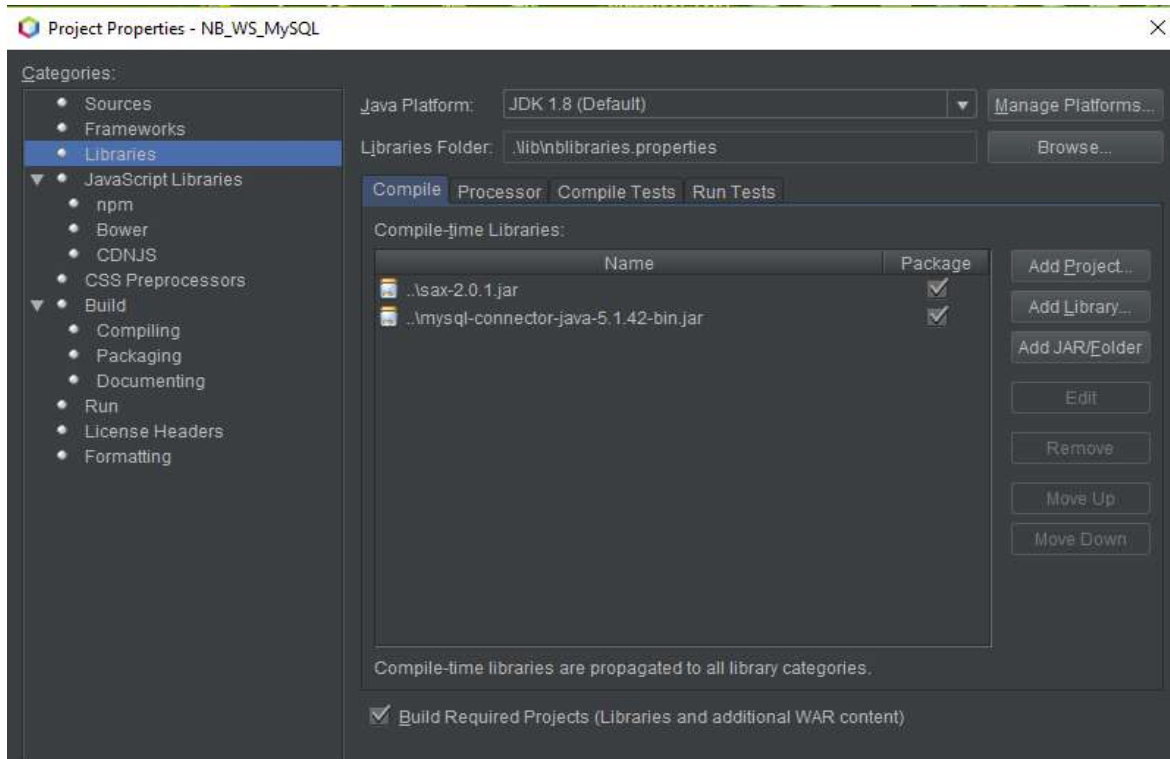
Project Properties - NB_WS_MySQL

Categories:

Sources
Frameworks
Libraries
JavaScript Libraries
npm
Bower
CDNJS
CSS Preprocessors
Build
Compiling
Packaging
Documenting
Run
License Headers
Formatting

Java Platform: JDK 1.8 (Default)
Manage Platforms...

Libraries Folder: .\lib\nblibraries.properties
Browse...

Compile
Processor
Compile Tests
Run Tests

Compile-time Libraries:

| Name | Package |
|---|---|
| ..\sax-2.0.1.jar | ☑ |
| ..\mysql-connector-java-5.1.42-bin.jar | ☑ |

Add Project...
Add Library...
Add JAR/Folder
Edit
Remove
Move Up
Move Down

Compile-time libraries are propagated to all library categories.

Build Required Projects (Libraries and additional WAR content)